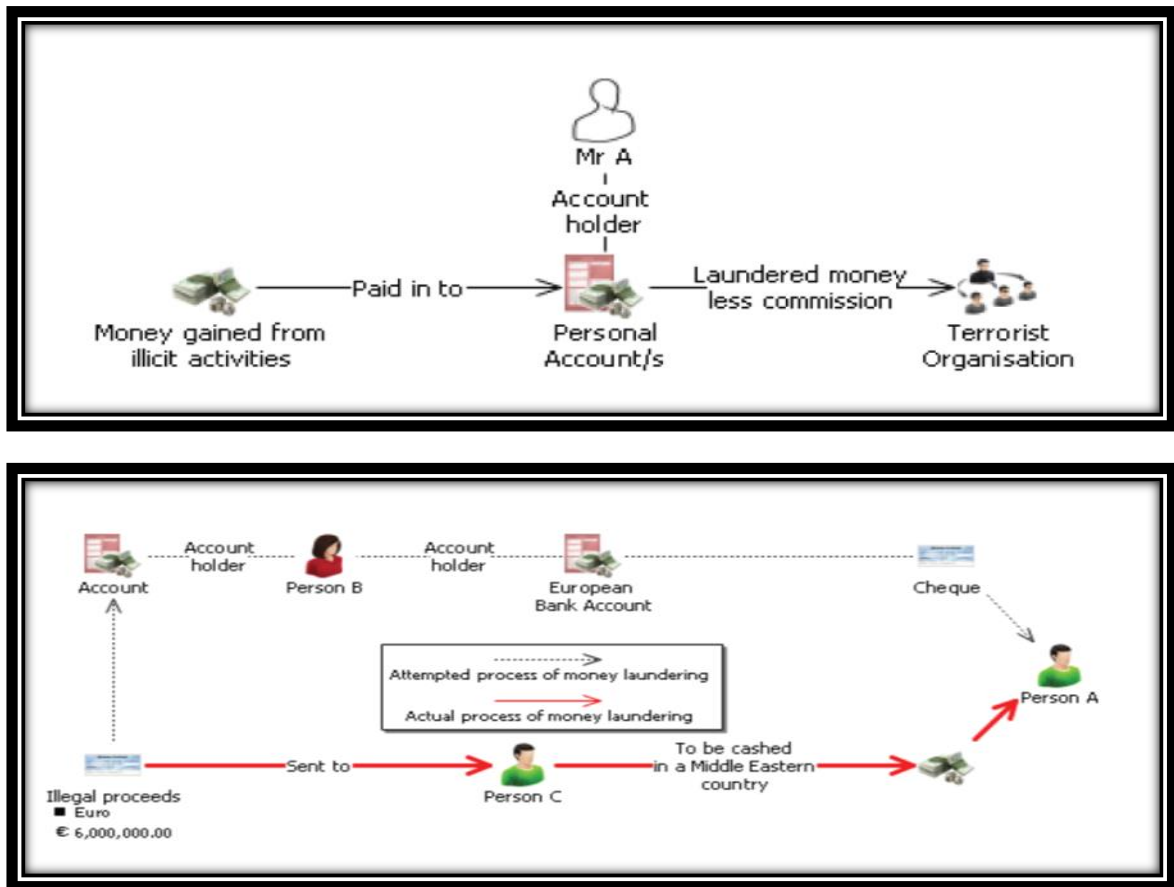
Mr A
Account holder

Money gained from illicit activities

Paid in to

Personal Account/s

Laundered money less commission

Terrorist Organisation

Account

Account holder

Person B

Account holder

European Bank Account

Cheque

Attempted process of money laundering

Actual process of money laundering

Person A

Illegal proceeds
■ Euro
€ 6,000,000.00

Sent to

Person C

To be cashed in a Middle Eastern country